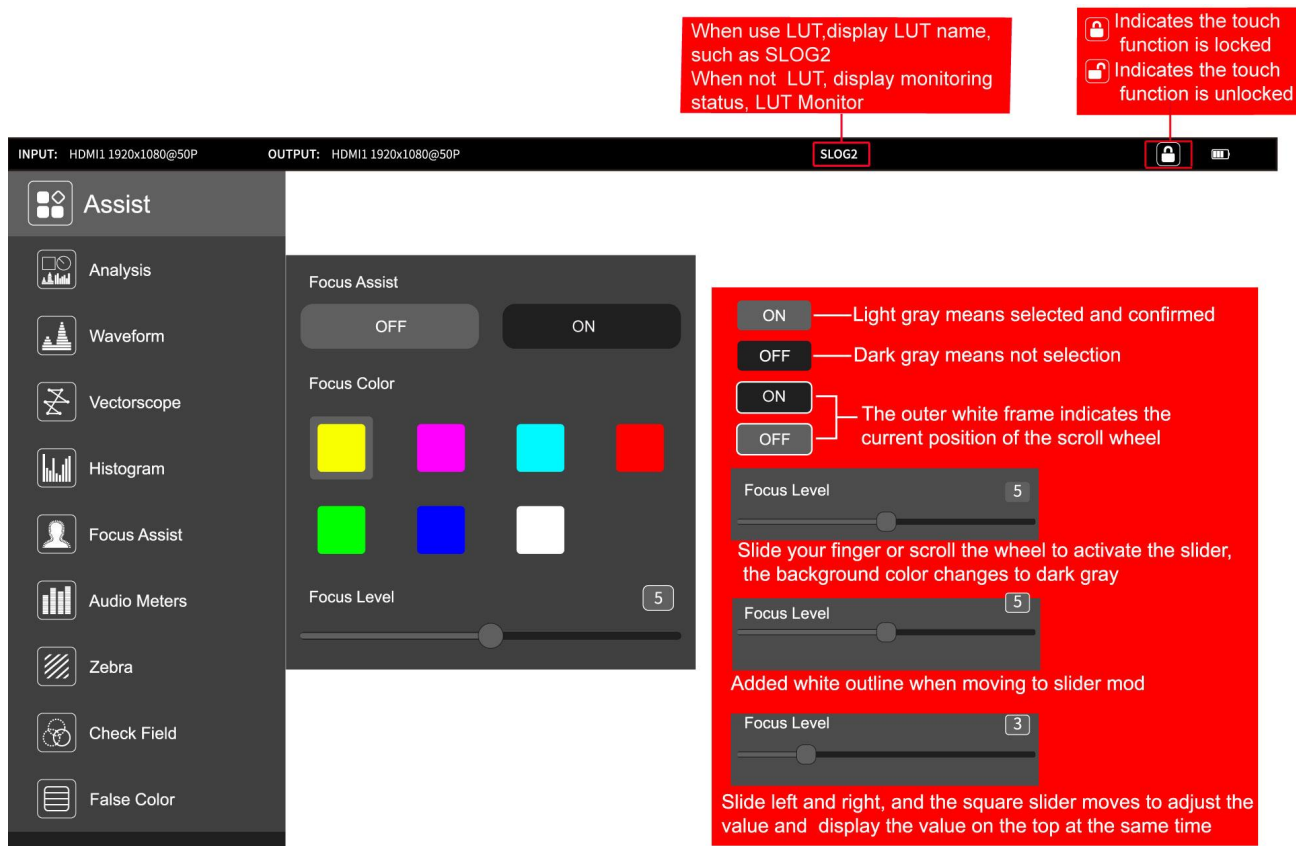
When use LUT,display LUT name, such as SLOG2
When not LUT, display monitoring status, LUT Monitor

Indicates the touch function is locked
Indicates the touch function is unlocked

INPUT: HDMI1 1920x1080@50P OUTPUT: HDMI1 1920x1080@50P SLOG2

Assist

Analysis

Waveform

Vectorscope

Histogram

Focus Assist

Audio Meters

Zebra

Check Field

False Color

Focus Assist

OFF ON

Focus Color

Focus Level 5

ON —Light gray means selected and confirmed

OFF —Dark gray means not selection

ON
OFF
The outer white frame indicates the current position of the scroll wheel

Focus Level 5

Slide your finger or scroll the wheel to activate the slider, the background color changes to dark gray

Focus Level 5

Added white outline when moving to slider mod

Focus Level 3

Slide left and right, and the square slider moves to adjust the value and display the value on the top at the same time